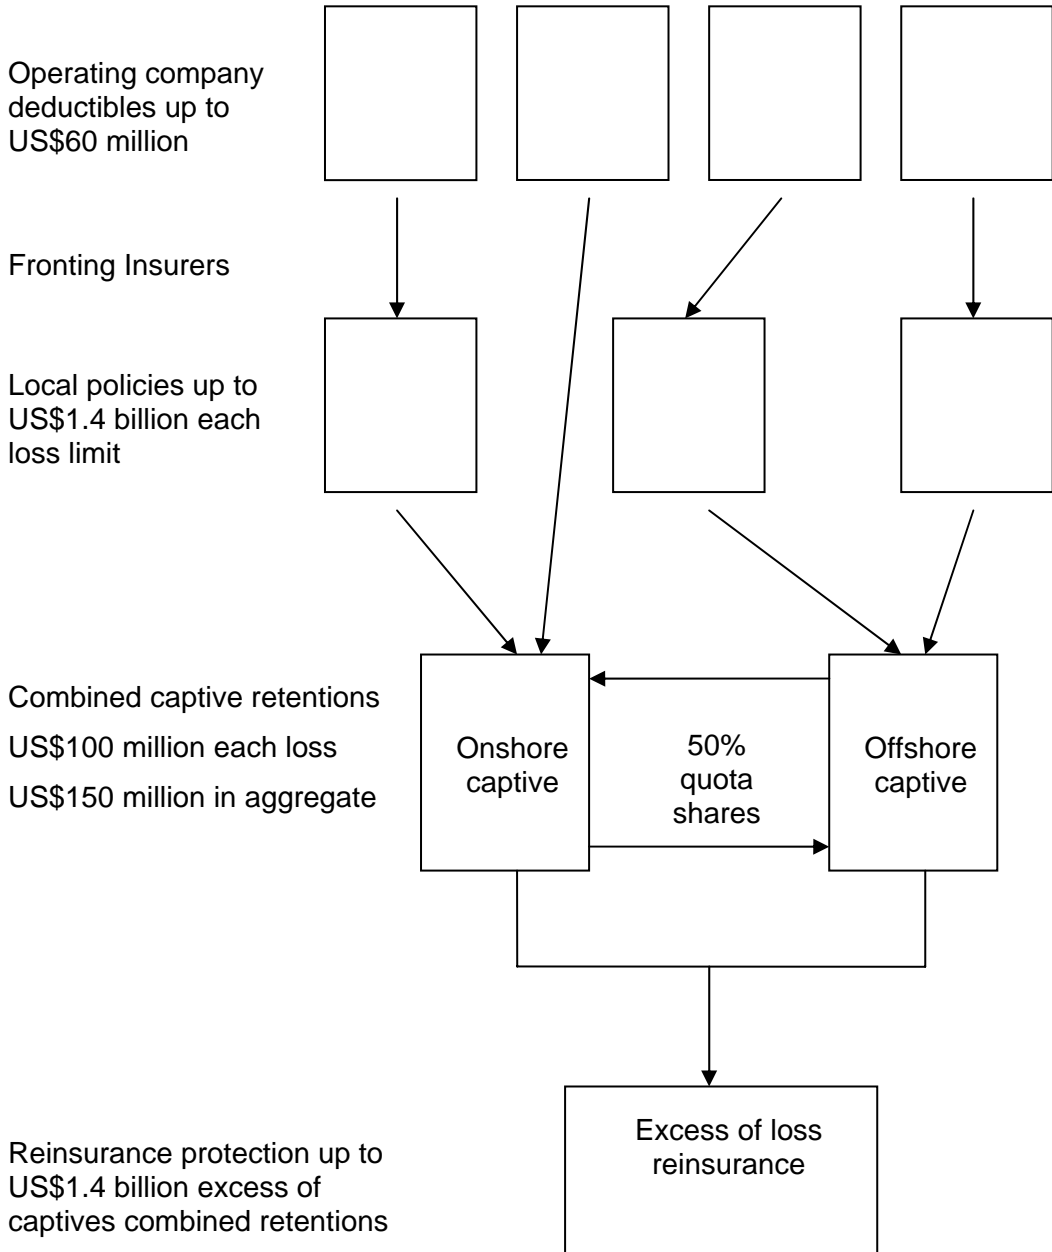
Operating company deductibles up to US$60 million

Fronting Insurers

Local policies up to US$1.4 billion each loss limit

Combined captive retentions

US$100 million each loss

US$150 million in aggregate

Onshore captive

50% quota shares

Offshore captive

Reinsurance protection up to US$1.4 billion excess of captives combined retentions

Excess of loss reinsurance